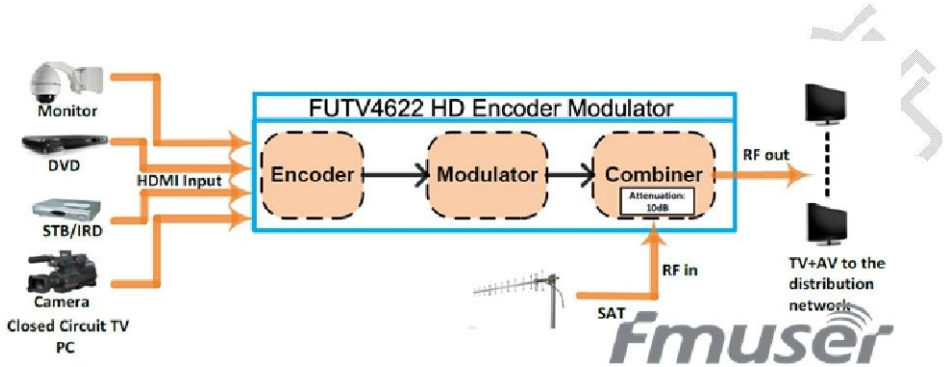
FUTV4622 HD Encoder Modulator

Monitor

DVD

HDMI Input

STB/IRD

Camera

Closed Circuit TV

PC

Encoder

Modulator

Combiner

Attenuation: 10dB

RF out

RF in

SAT

TV+AV to the distribution network

Fmuser